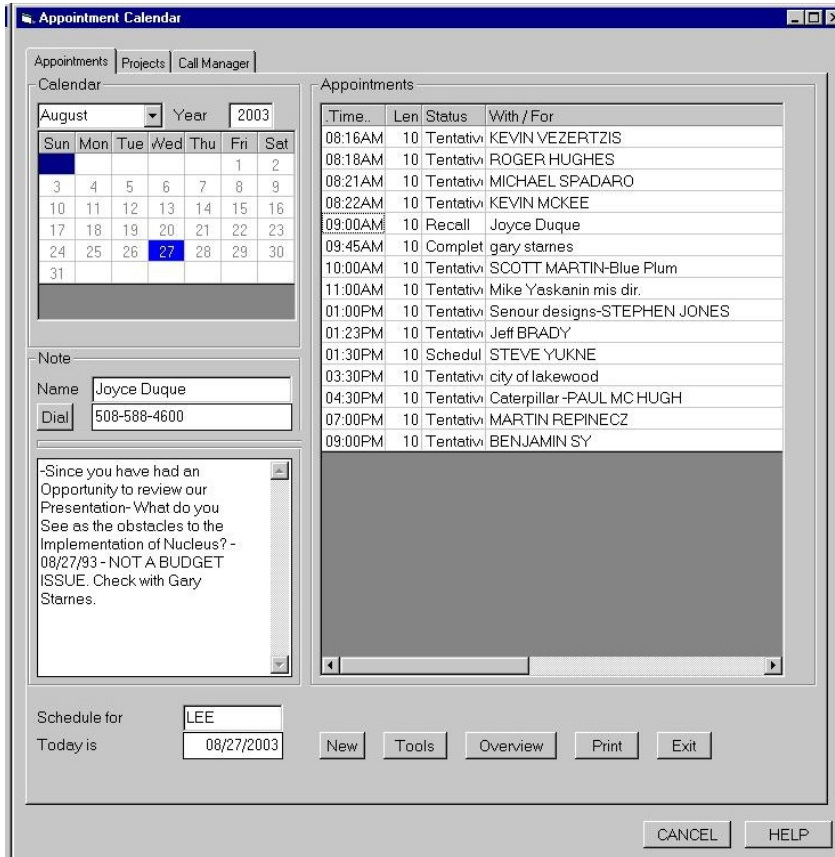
Appointment Calendar

Appointments | Projects | Call Manager

Calendar

August Year 2003

| Sun | Mon | Tue | Wed | Thu | Fri | Sat |
|---|---|---|---|---|---|---|
| | | | | | 1 | 2 |
| 3 | 4 | 5 | 6 | 7 | 8 | 9 |
| 10 | 11 | 12 | 13 | 14 | 15 | 16 |
| 17 | 18 | 19 | 20 | 21 | 22 | 23 |
| 24 | 25 | 26 | 27 | 28 | 29 | 30 |
| 31 | | | | | | |

Note

Name Joyce Duque

Dial 508-588-4600

-Since you have had an Opportunity to review our Presentation- What do you See as the obstacles to the Implementation of Nucleus? - 08/27/93 - NOT A BUDGET ISSUE. Check with Gary Starnes.

Appointments

| .Time.. | Len | Status | With / For |
|---|---|---|---|
| 08:16AM | 10 | Tentativ | KEVIN VEZERTZIS |
| 08:18AM | 10 | Tentativ | ROGER HUGHES |
| 08:21AM | 10 | Tentativ | MICHAEL SPADARO |
| 08:22AM | 10 | Tentativ | KEVIN MCKEE |
| 09:00AM | 10 | Recall | Joyce Duque |
| 09:45AM | 10 | Complet | gary starnes |
| 10:00AM | 10 | Tentativ | SCOTT MARTIN-Blue Plum |
| 11:00AM | 10 | Tentativ | Mike Yaskanin mis dir. |
| 01:00PM | 10 | Tentativ | Senour designs-STEPHEN JONES |
| 01:23PM | 10 | Tentativ | Jeff BRADY |
| 01:30PM | 10 | Schedul | STEVE YUKNE |
| 03:30PM | 10 | Tentativ | city of lakewood |
| 04:30PM | 10 | Tentativ | Caterpillar -PAUL MC HUGH |
| 07:00PM | 10 | Tentativ | MARTIN REPINECZ |
| 09:00PM | 10 | Tentativ | BENJAMIN SY |

Schedule for LEE

Today is 08/27/2003

New Tools Overview Print Exit

CANCEL HELP